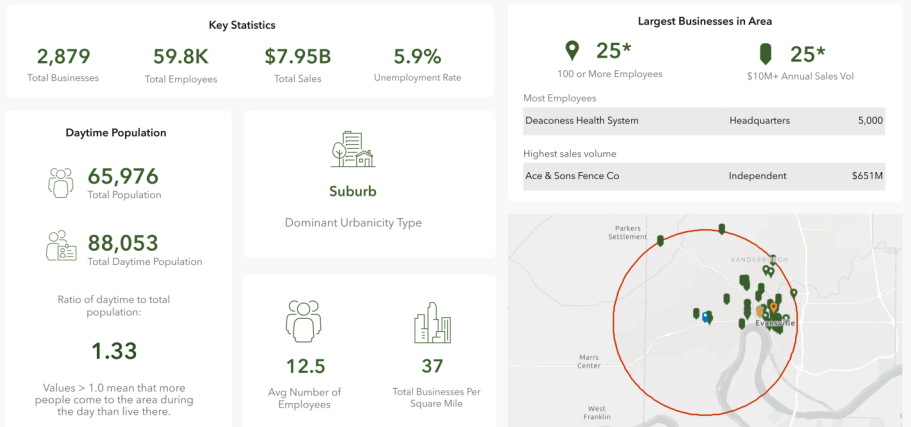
Key Statistics

2,879
Total Businesses

59.8K
Total Employees

$7.95B
Total Sales

5.9%
Unemployment Rate

Largest Businesses in Area

25*
100 or More Employees

25*
$10M+ Annual Sales Vol

Most Employees

| Deaconess Health System | Headquarters | 5,000 |
|---|---|---|

Highest sales volume

| Ace & Sons Fence Co | Independent | $651M |
|---|---|---|

Daytime Population

65,976
Total Population

88,053
Total Daytime Population

Ratio of daytime to total population:

1.33

Values > 1.0 mean that more people come to the area during the day than live there.

Suburb

Dominant Urbanicity Type

12.5
Avg Number of Employees

37
Total Businesses Per Square Mile

Parkers Settlement

VANDERBURGH

Evansville

Marrs Center

West Franklin